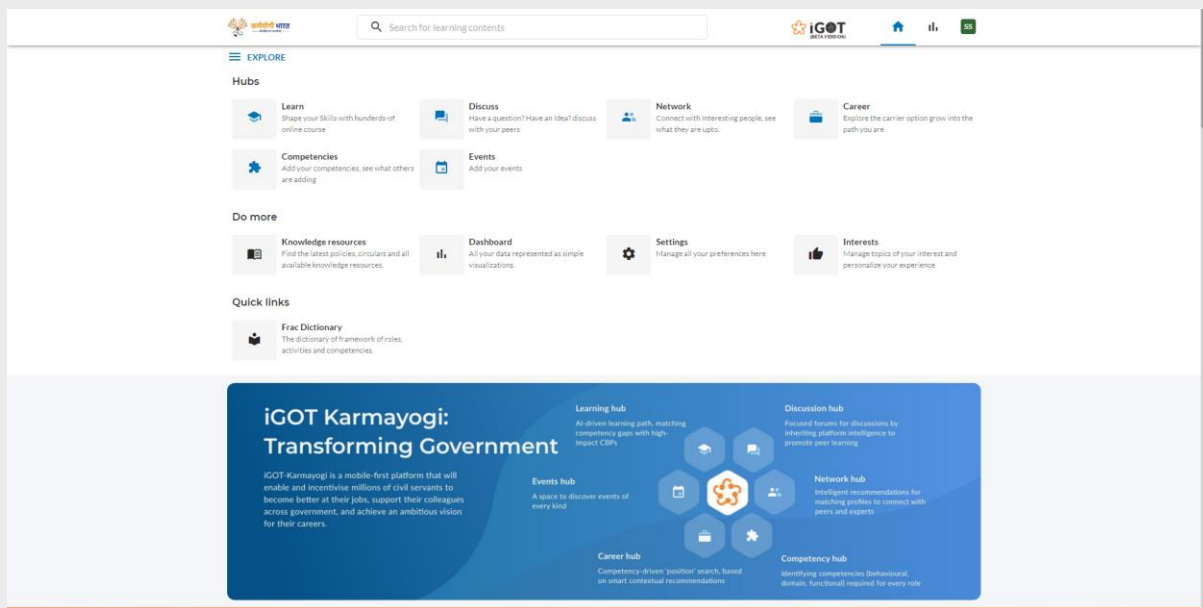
कर्मयोगी भारत

Search for learning contents

iGOT (BETA VERSION)

SS

EXPLORE

Hubs

Learn
Shape your Skills with hundreds of online course

Discuss
Have a question? Have an Idea? discuss with your peers

Network
Connect with interesting people, see what they are upto.

Career
Explore the carrier option grow into the path you are

Competencies
Add your competencies, see what others are adding

Events
Add your events

Do more

Knowledge resources
Find the latest policies, circulars and all available knowledge resources.

Dashboard
All your data represented as simple visualizations.

Settings
Manage all your preferences here

Interests
Manage topics of your interest and personalize your experience

Quick links

Frac Dictionary
The dictionary of framework of roles, activities and competencies.

iGOT Karmayogi: Transforming Government

iGOT-Karmayogi is a mobile-first platform that will enable and incentivise millions of civil servants to become better at their jobs, support their colleagues across government, and achieve an ambitious vision for their careers.

Learning hub
AI-driven learning path, matching competency gaps with high-impact CBPs

Discussion hub
Focused forums for discussions by inheriting platform intelligence to promote peer learning

Events hub
A space to discover events of every kind

Network hub
Intelligent recommendations for matching profiles to connect with peers and experts

Career hub
Competency-driven 'position' search, based on smart contextual recommendations

Competency hub
Identifying competencies (behavioural, domain, functional) required for every role